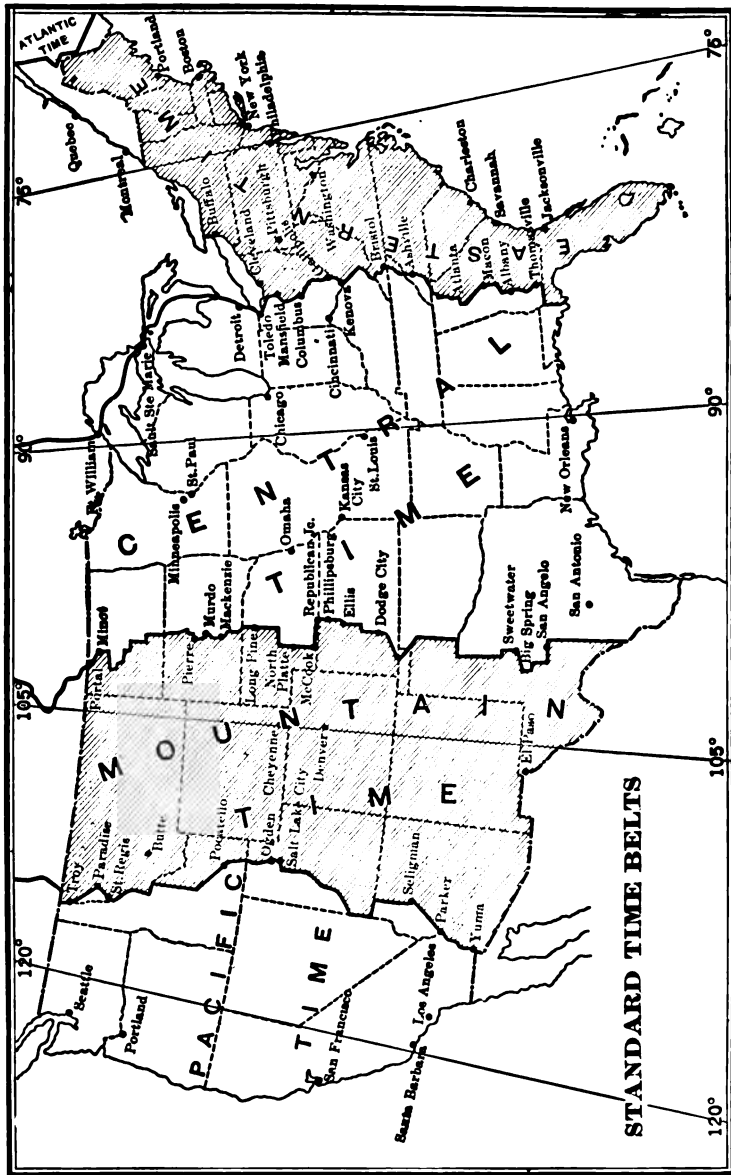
STANDARD TIME BELTS

ATLANTIC TIME

EASTERN TIME

CENTRAL TIME

MOUNTAIN TIME

PACIFIC TIME

75°
75°
90°
90°
105°
105°
120°
120°

Quebec
Montreal
Portland
Boston
New York
Philadelphia
Buffalo
Pittsburgh
Cleveland
Washington
Bristol
Asheville
Charleston
Savannah
Atlanta
Macon
Albany
Thomasville
Jacksonville
Detroit
Toledo
Mansfield
Columbus
Kenova
Cincinnati
Sault Ste Marie
Ft. William
Chicago
St. Louis
St. Paul
Minneapolis
Omaha
Kansas City
New Orleans
Mackenzie
Murdo
Republican Jc.
Phillipsburg
Ellis
Dodge City
Sweetwater
Big Spring
San Angelo
San Antonio
Minot
Portal
Pierre
Long Pine
North Platte
McCook
El Paso
Butte
Pocatello
Cheyenne
Denver
Ogden
Salt Lake City
Troy
Paradise
St. Regis
Seligman
Parker
Yuma
Seattle
Portland
San Francisco
Los Angeles
Santa Barbara